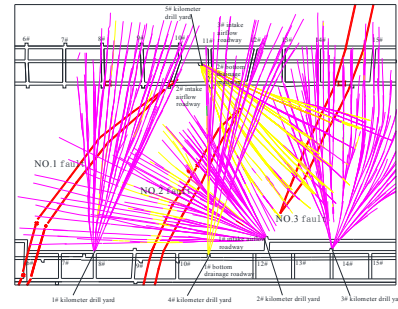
5# kilometer drill yard

6#

7#

8#

10#

11#

12#

3# intake airflow roadway

2# bottom drainage roadway

2# intake airflow roadway

NO.1 fault

NO.2 fault

NO.3 fault

1# bottom drainage roadway

1# intake airflow roadway

9#

10#

12#

13#

14#

1# kilometer drill yard

4# kilometer drill yard

2# kilometer drill yard

3# kilometer drill yard